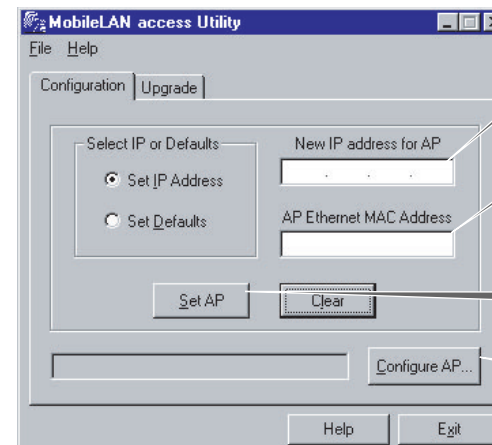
MobileLAN access Utility

File Help

Configuration Upgrade

Select IP or Defaults

Set IP Address

Set Defaults

New IP address for AP

. . .

AP Ethernet MAC Address

Set AP

Clear

Configure AP...

Help

Exit